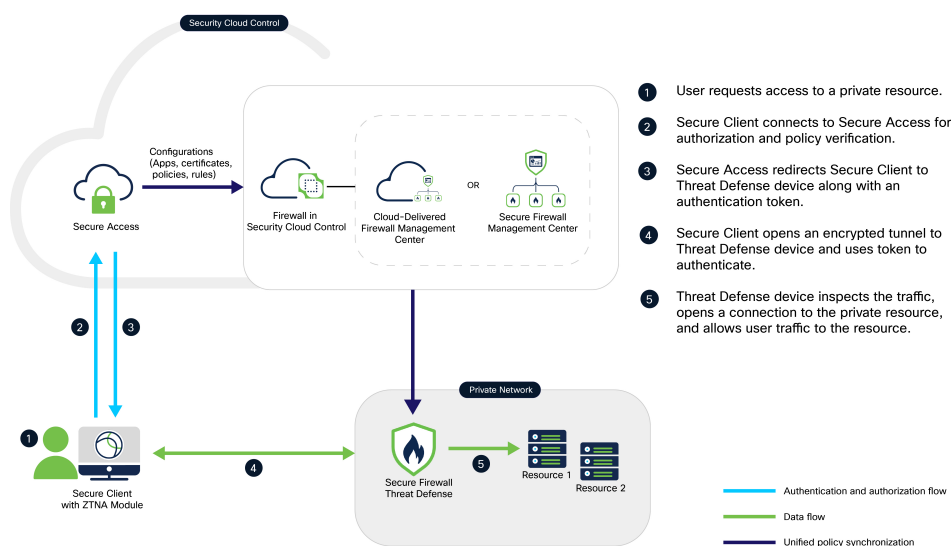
Security Cloud Control

Configurations (Apps, certificates, policies, rules)

Secure Access

Firewall in Security Cloud Control

Cloud-Delivered Firewall Management Center

OR

Secure Firewall Management Center

1 User requests access to a private resource.

2 Secure Client connects to Secure Access for authorization and policy verification.

3 Secure Access redirects Secure Client to Threat Defense device along with an authentication token.

4 Secure Client opens an encrypted tunnel to Threat Defense device and uses token to authenticate.

5 Threat Defense device inspects the traffic, opens a connection to the private resource, and allows user traffic to the resource.

2

3

Private Network

1

Secure Client with ZTNA Module

4

Secure Firewall Threat Defense

5

Resource 1

Resource 2

Authentication and authorization flow

Data flow

Unified policy synchronization